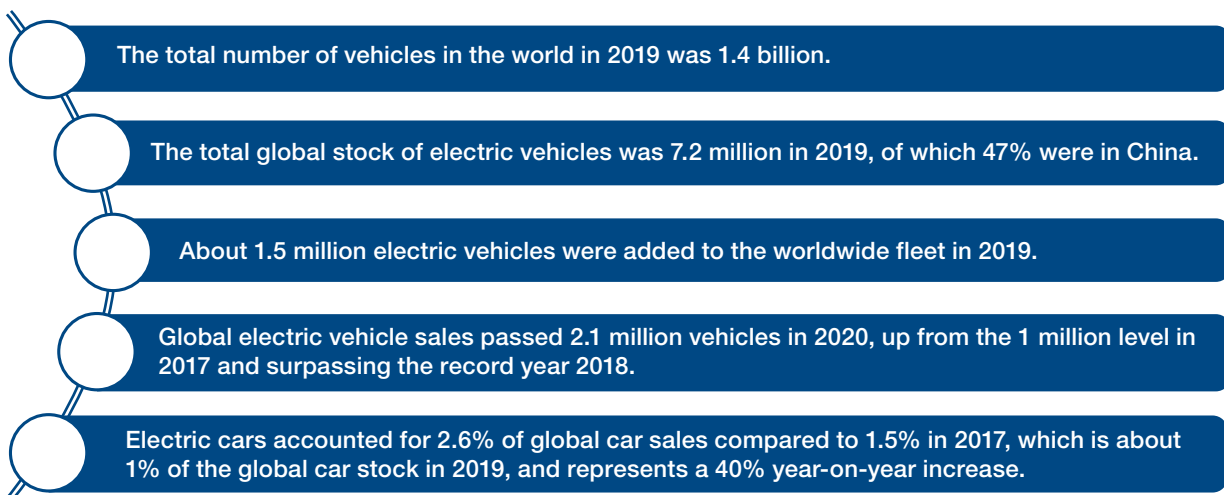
The total number of vehicles in the world in 2019 was 1.4 billion.

The total global stock of electric vehicles was 7.2 million in 2019, of which 47% were in China.

About 1.5 million electric vehicles were added to the worldwide fleet in 2019.

Global electric vehicle sales passed 2.1 million vehicles in 2020, up from the 1 million level in 2017 and surpassing the record year 2018.

Electric cars accounted for 2.6% of global car sales compared to 1.5% in 2017, which is about 1% of the global car stock in 2019, and represents a 40% year-on-year increase.